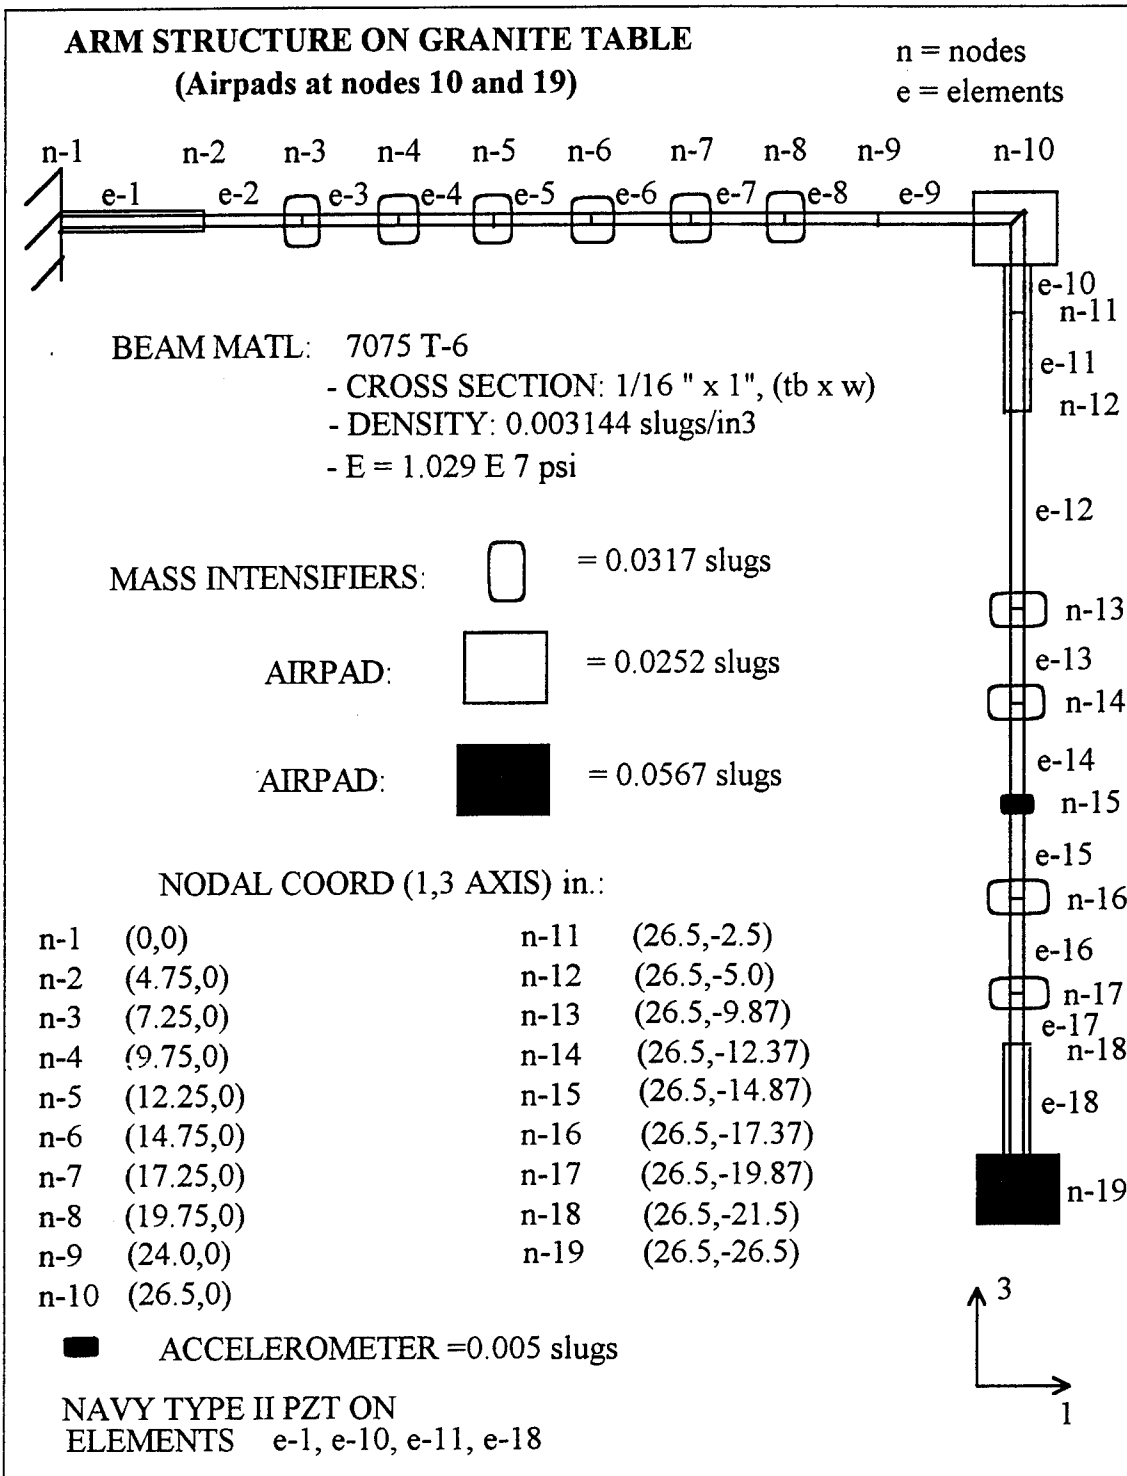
ARM STRUCTURE ON GRANITE TABLE
(Airpads at nodes 10 and 19)

n = nodes
e = elements

n-1 n-2 n-3 n-4 n-5 n-6 n-7 n-8 n-9 n-10

e-1 e-2 e-3 e-4 e-5 e-6 e-7 e-8 e-9

e-10
n-11
e-11
n-12
e-12
n-13
e-13
n-14
e-14
n-15
e-15
n-16
e-16
n-17
e-17
n-18
e-18
n-19

BEAM MATL: 7075 T-6
- CROSS SECTION: 1/16 " x 1", (tb x w)
- DENSITY: 0.003144 slugs/in3
- E = 1.029 E 7 psi

MASS INTENSIFIERS: = 0.0317 slugs

AIRPAD: = 0.0252 slugs

AIRPAD: = 0.0567 slugs

NODAL COORD (1,3 AXIS) in.:

n-1 (0,0)
n-2 (4.75,0)
n-3 (7.25,0)
n-4 (9.75,0)
n-5 (12.25,0)
n-6 (14.75,0)
n-7 (17.25,0)
n-8 (19.75,0)
n-9 (24.0,0)
n-10 (26.5,0)

n-11 (26.5,-2.5)
n-12 (26.5,-5.0)
n-13 (26.5,-9.87)
n-14 (26.5,-12.37)
n-15 (26.5,-14.87)
n-16 (26.5,-17.37)
n-17 (26.5,-19.87)
n-18 (26.5,-21.5)
n-19 (26.5,-26.5)

ACCELEROMETER =0.005 slugs

NAVY TYPE II PZT ON
ELEMENTS e-1, e-10, e-11, e-18

3

1